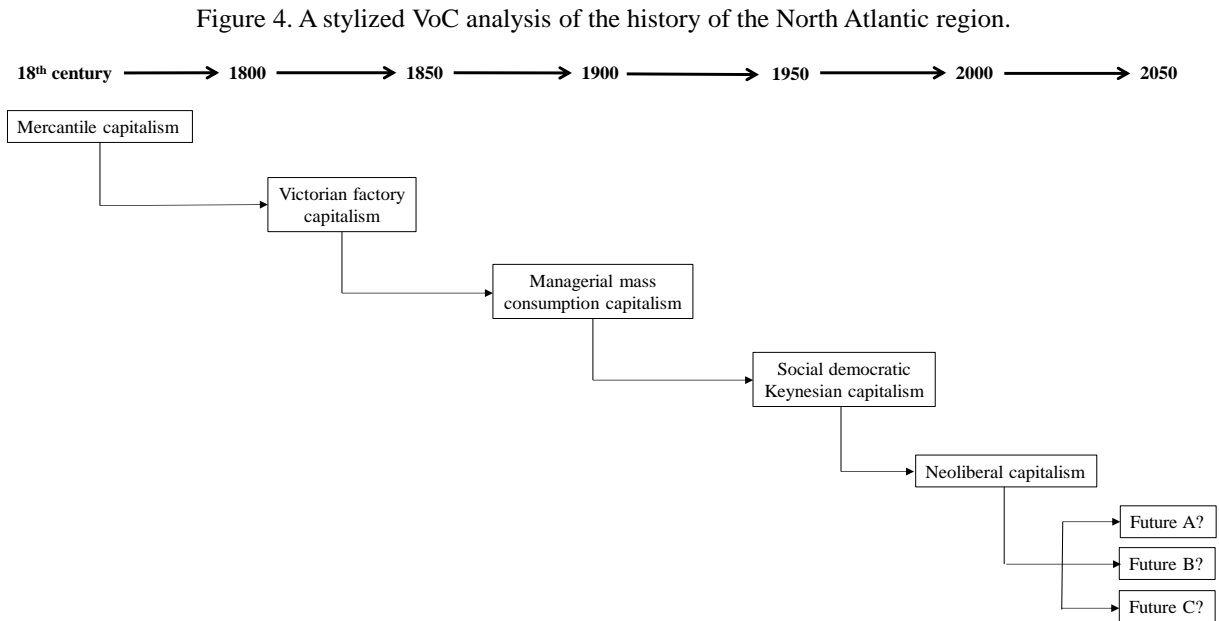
Figure 4. A stylized VoC analysis of the history of the North Atlantic region.

18$^{th}$ century → 1800 → 1850 → 1900 → 1950 → 2000 → 2050

Mercantile capitalism

Victorian factory capitalism

Managerial mass consumption capitalism

Social democratic Keynesian capitalism

Neoliberal capitalism

Future A?

Future B?

Future C?